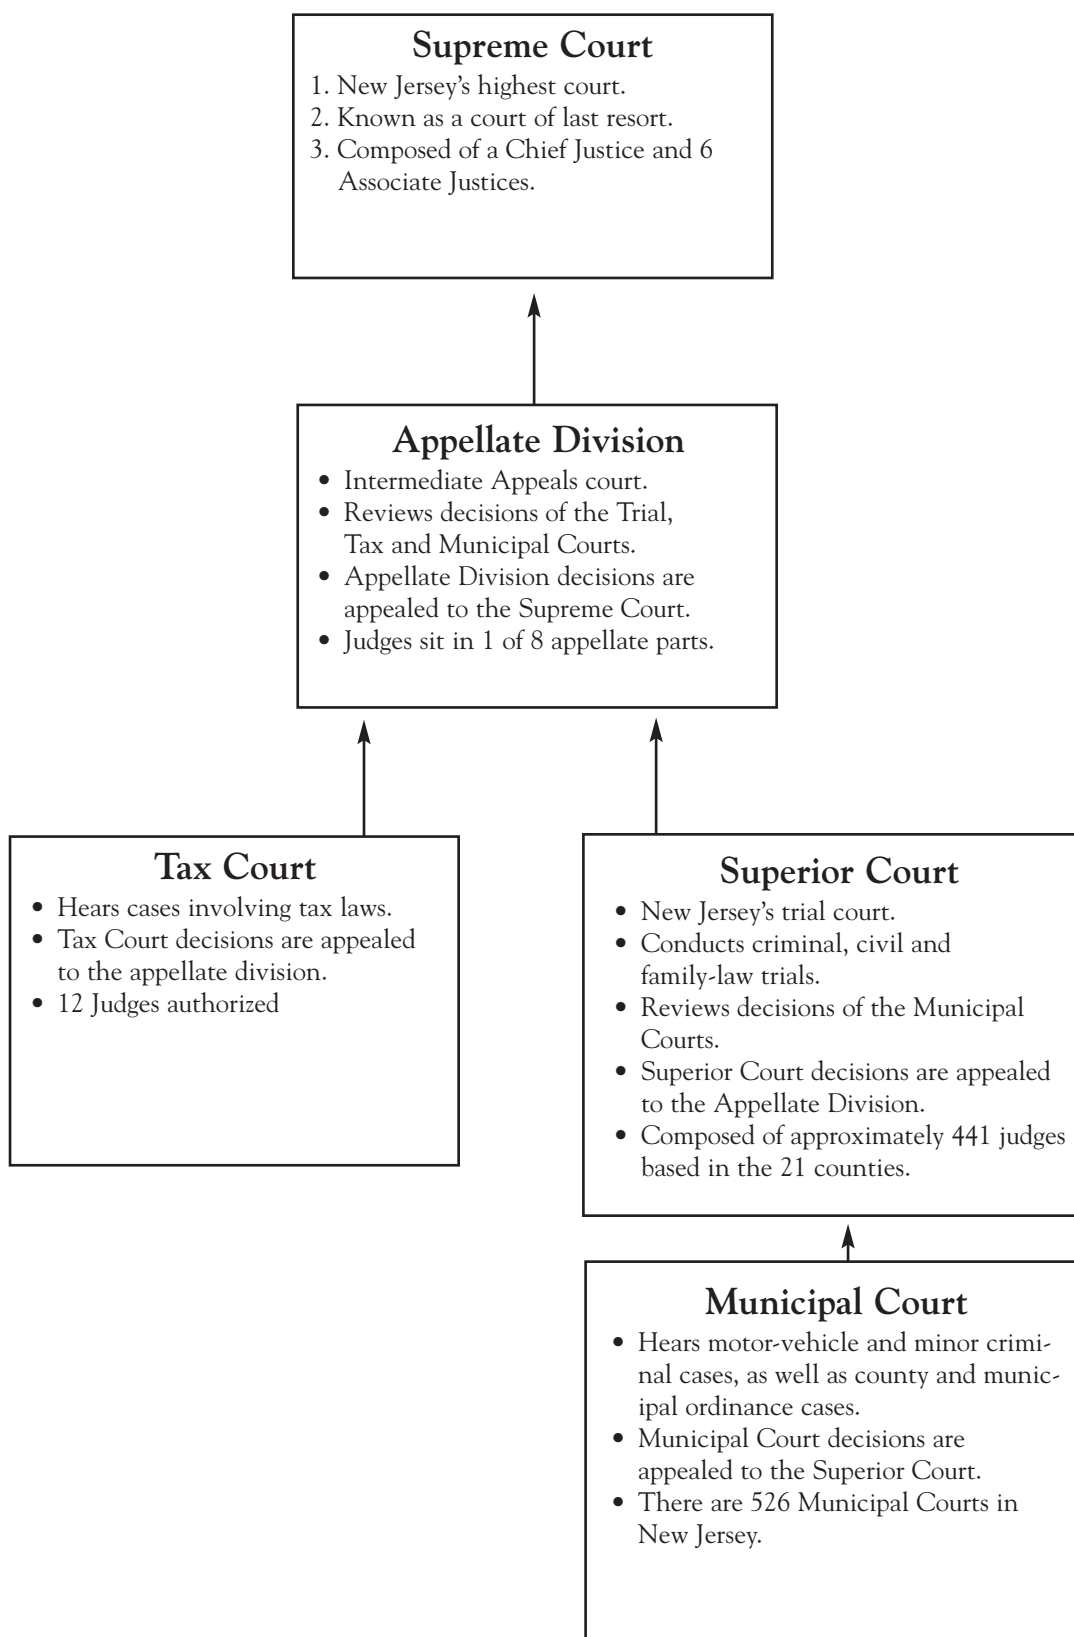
Supreme Court
1. New Jersey's highest court.
2. Known as a court of last resort.
3. Composed of a Chief Justice and 6 Associate Justices.

Appellate Division
• Intermediate Appeals court.
• Reviews decisions of the Trial, Tax and Municipal Courts.
• Appellate Division decisions are appealed to the Supreme Court.
• Judges sit in 1 of 8 appellate parts.

Tax Court
• Hears cases involving tax laws.
• Tax Court decisions are appealed to the appellate division.
• 12 Judges authorized

Superior Court
• New Jersey's trial court.
• Conducts criminal, civil and family-law trials.
• Reviews decisions of the Municipal Courts.
• Superior Court decisions are appealed to the Appellate Division.
• Composed of approximately 441 judges based in the 21 counties.

Municipal Court
• Hears motor-vehicle and minor criminal cases, as well as county and municipal ordinance cases.
• Municipal Court decisions are appealed to the Superior Court.
• There are 526 Municipal Courts in New Jersey.